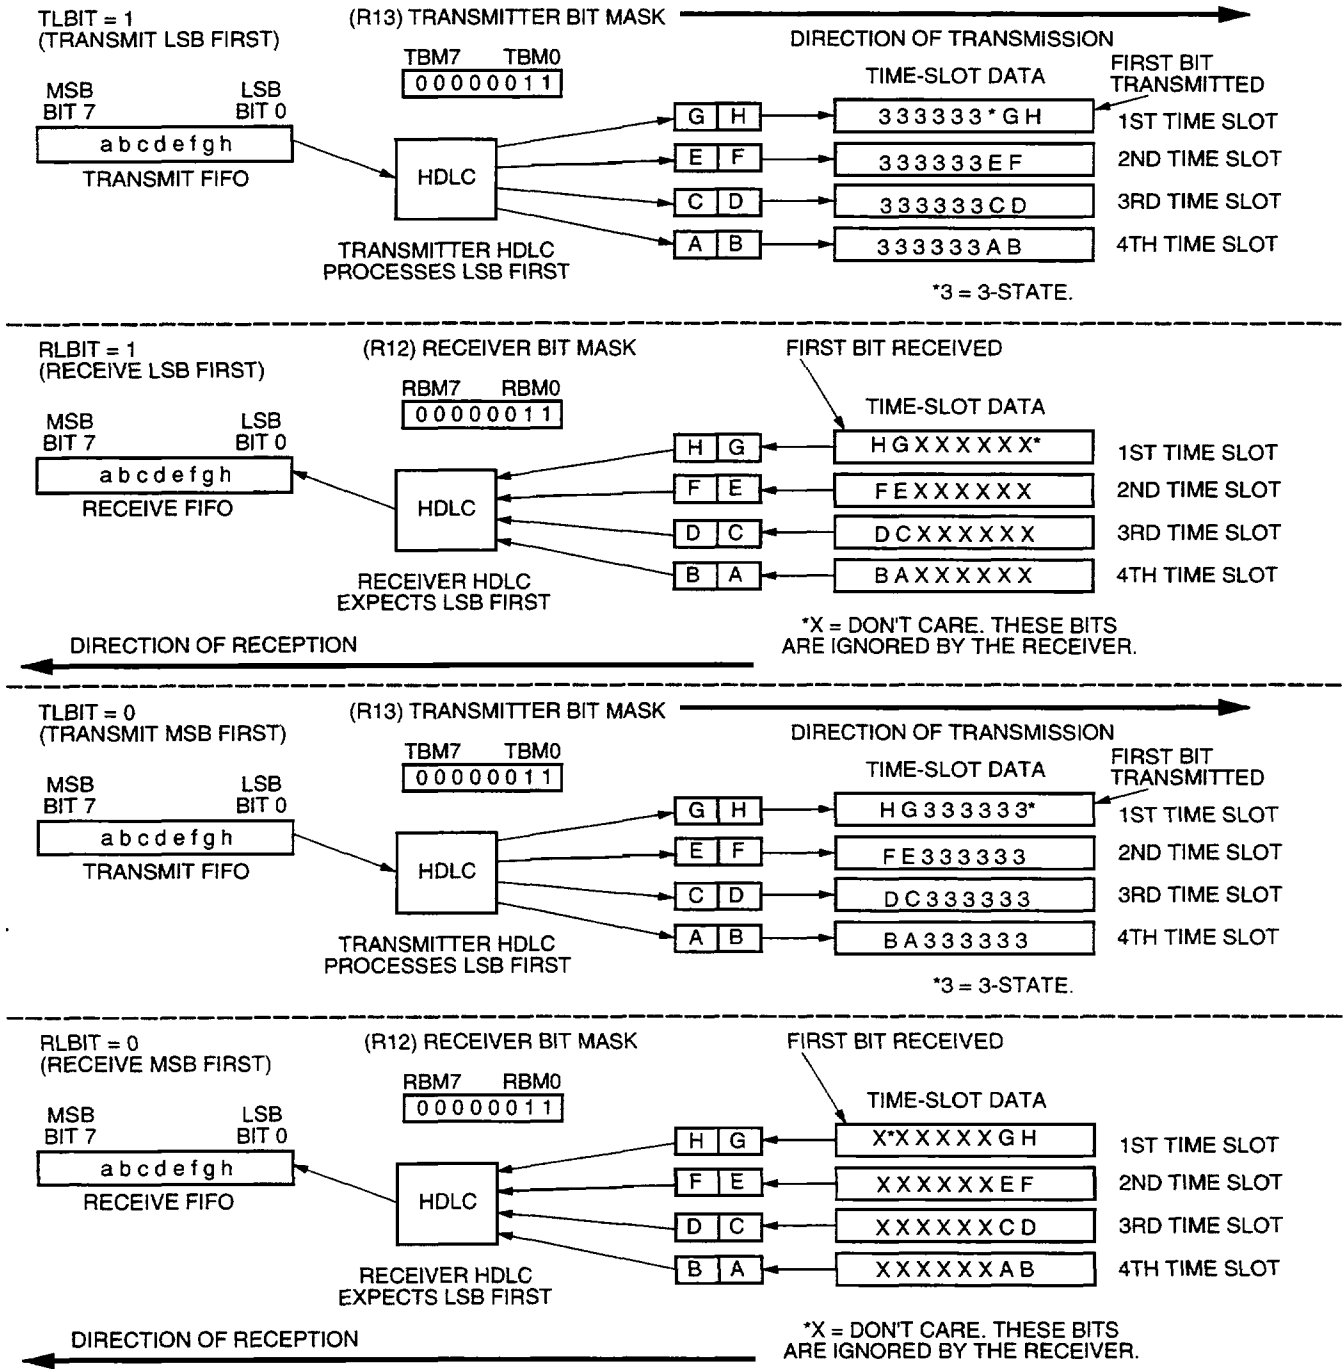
TLBIT = 1
(TRANSMIT LSB FIRST)

(R13) TRANSMITTER BIT MASK

DIRECTION OF TRANSMISSION

TBM7 TBM0
00000011

MSB
BIT 7

LSB
BIT 0

abcdefgh

TRANSMIT FIFO

HDLC

TRANSMITTER HDLC
PROCESSES LSB FIRST

TIME-SLOT DATA

FIRST BIT
TRANSMITTED

| G | H |
| E | F |
| C | D |
| A | B |

333333*GH 1ST TIME SLOT
333333EF 2ND TIME SLOT
333333CD 3RD TIME SLOT
333333AB 4TH TIME SLOT

*3 = 3-STATE.

RLBIT = 1
(RECEIVE LSB FIRST)

(R12) RECEIVER BIT MASK

FIRST BIT RECEIVED

RBM7 RBM0
00000011

MSB
BIT 7

LSB
BIT 0

abcdefgh

RECEIVE FIFO

HDLC

RECEIVER HDLC
EXPECTS LSB FIRST

TIME-SLOT DATA

| H | G |
| F | E |
| D | C |
| B | A |

HGXXXXXX* 1ST TIME SLOT
FEXXXXXX 2ND TIME SLOT
DCXXXXXX 3RD TIME SLOT
BAXXXXXX 4TH TIME SLOT

*X = DON'T CARE. THESE BITS
ARE IGNORED BY THE RECEIVER.

DIRECTION OF RECEPTION

TLBIT = 0
(TRANSMIT MSB FIRST)

(R13) TRANSMITTER BIT MASK

DIRECTION OF TRANSMISSION

TBM7 TBM0
00000011

MSB
BIT 7

LSB
BIT 0

abcdefgh

TRANSMIT FIFO

HDLC

TRANSMITTER HDLC
PROCESSES LSB FIRST

TIME-SLOT DATA

FIRST BIT
TRANSMITTED

| G | H |
| E | F |
| C | D |
| A | B |

HG333333* 1ST TIME SLOT
FE333333 2ND TIME SLOT
DC333333 3RD TIME SLOT
BA333333 4TH TIME SLOT

*3 = 3-STATE.

RLBIT = 0
(RECEIVE MSB FIRST)

(R12) RECEIVER BIT MASK

FIRST BIT RECEIVED

RBM7 RBM0
00000011

MSB
BIT 7

LSB
BIT 0

abcdefgh

RECEIVE FIFO

HDLC

RECEIVER HDLC
EXPECTS LSB FIRST

TIME-SLOT DATA

| H | G |
| F | E |
| D | C |
| B | A |

X*XXXXXGH 1ST TIME SLOT
XXXXXXEF 2ND TIME SLOT
XXXXXXCD 3RD TIME SLOT
XXXXXXAB 4TH TIME SLOT

DIRECTION OF RECEPTION

*X = DON'T CARE. THESE BITS
ARE IGNORED BY THE RECEIVER.